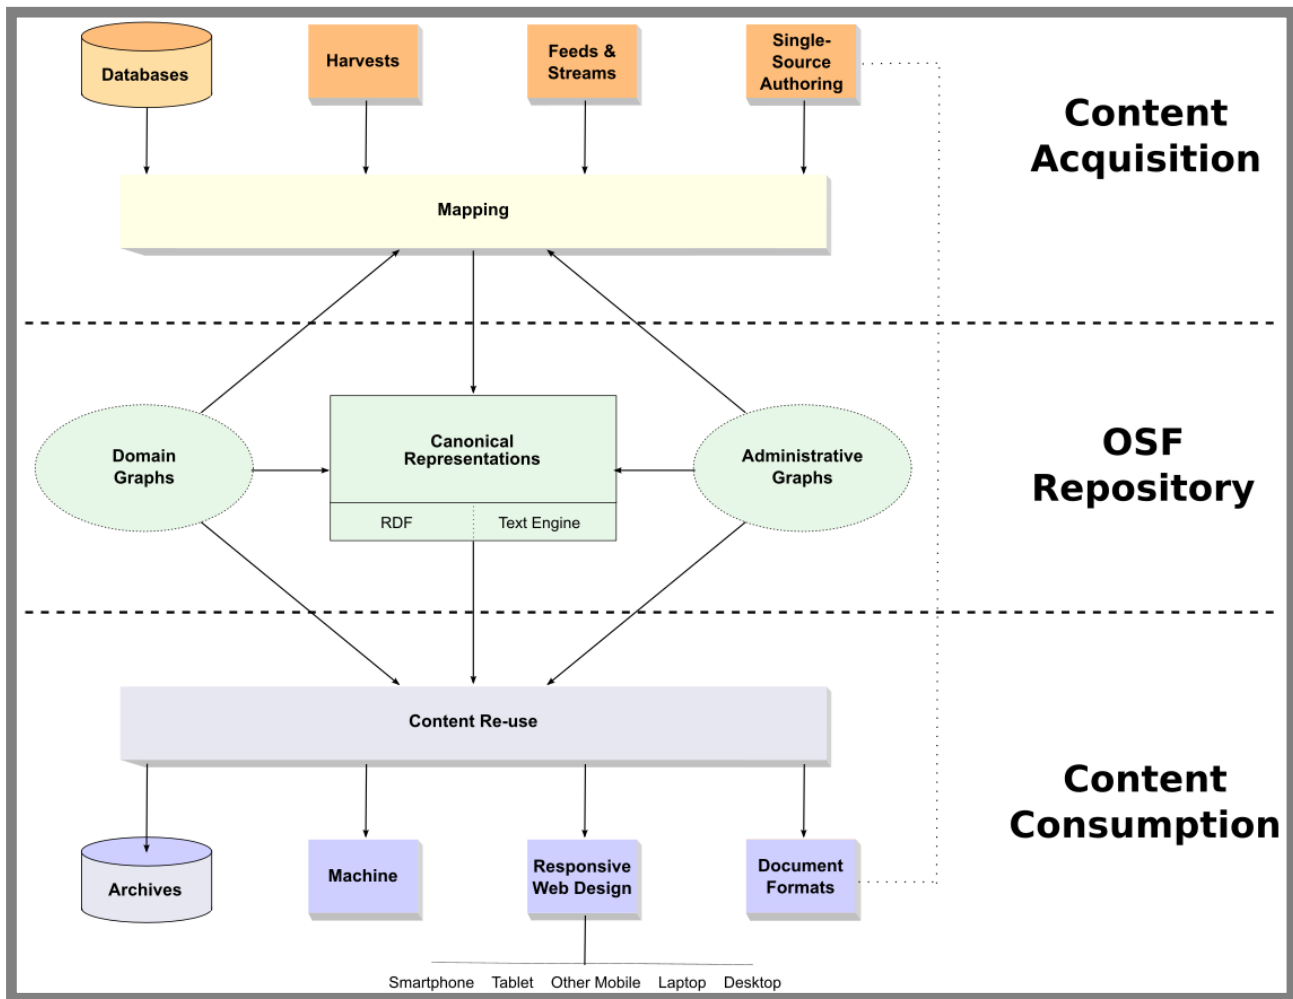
Databases

Harvests

Feeds & Streams

Single-Source Authoring

Content Acquisition

Mapping

Domain Graphs

Canonical Representations

RDF

Text Engine

Administrative Graphs

OSF Repository

Content Re-use

Content Consumption

Archives

Machine

Responsive Web Design

Document Formats

Smartphone Tablet Other Mobile Laptop Desktop